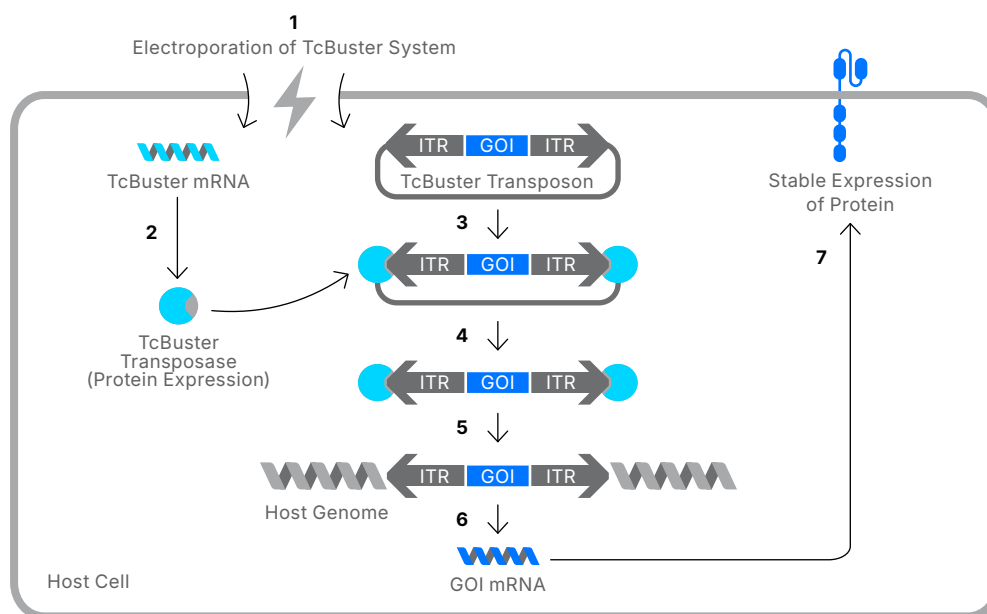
1
Electroporation of TcBuster System

TcBuster mRNA

ITR GOI ITR
TcBuster Transposon

Stable Expression of Protein

2

3

ITR GOI ITR

7

TcBuster Transposase (Protein Expression)

4

ITR GOI ITR

5

ITR GOI ITR

Host Genome

6

GOI mRNA

Host Cell